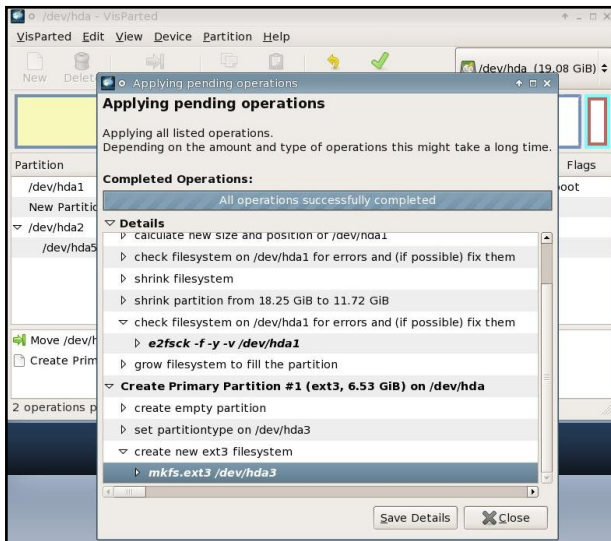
/dev/hda - VisParted

VisParted Edit View Device Partition Help

New Delet

/dev/hda (19.08 GiB)

Partition

/dev/hda1

New Partitio

/dev/hda2

/dev/hda5

Flags

boot

Move /dev/h

Create Prim

2 operations p

Applying pending operations

Applying pending operations

Applying all listed operations.
Depending on the amount and type of operations this might take a long time.

Completed Operations:

All operations successfully completed

Details

calculate new size and position of /dev/hda1

check filesystem on /dev/hda1 for errors and (if possible) fix them

shrink filesystem

shrink partition from 18.25 GiB to 11.72 GiB

check filesystem on /dev/hda1 for errors and (if possible) fix them

*e2fsck -f -y -v /dev/hda1*

grow filesystem to fill the partition

Create Primary Partition #1 (ext3, 6.53 GiB) on /dev/hda

create empty partition

set partitiontype on /dev/hda3

create new ext3 filesystem

*mkfs.ext3 /dev/hda3*

Save Details

Close